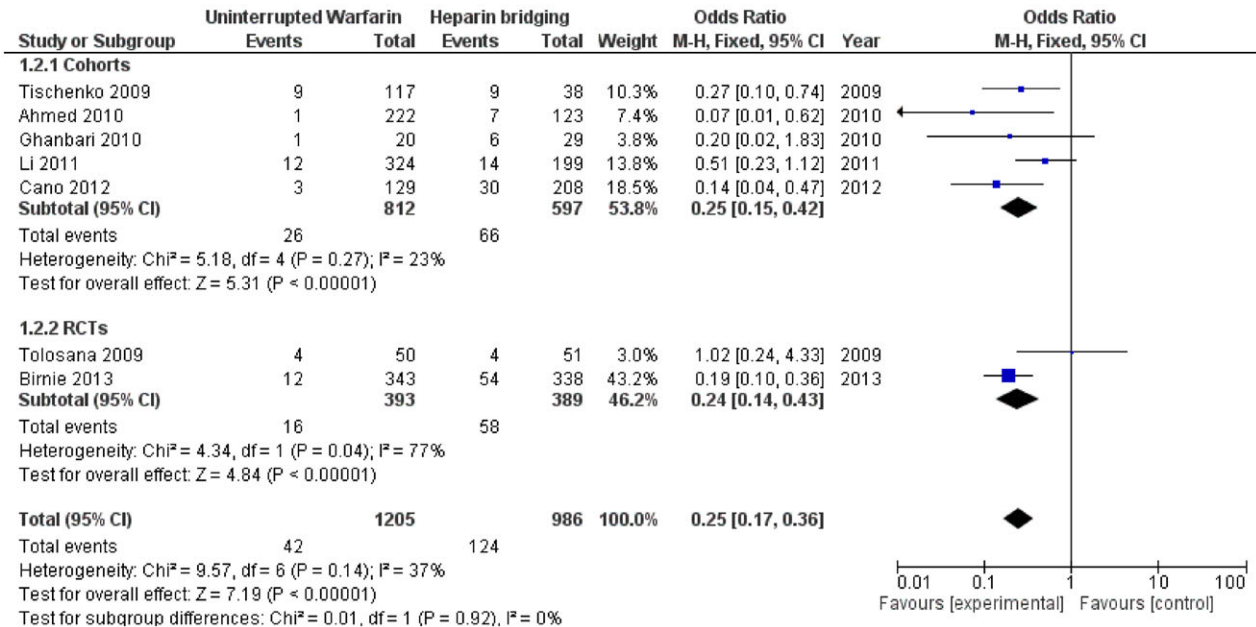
| | Uninterrupted Warfarin | | Heparin bridging | | | Odds Ratio | | Odds Ratio |
|---|---|---|---|---|---|---|---|---|
| Study or Subgroup | Events | Total | Events | Total | Weight | M-H, Fixed, 95% CI | Year | M-H, Fixed, 95% CI |
| 1.2.1 Cohorts | | | | | | | | |
| Tischenko 2009 | 9 | 117 | 9 | 38 | 10.3% | 0.27 [0.10, 0.74] | 2009 | |
| Ahmed 2010 | 1 | 222 | 7 | 123 | 7.4% | 0.07 [0.01, 0.62] | 2010 | |
| Ghanbari 2010 | 1 | 20 | 6 | 29 | 3.8% | 0.20 [0.02, 1.83] | 2010 | |
| Li 2011 | 12 | 324 | 14 | 199 | 13.8% | 0.51 [0.23, 1.12] | 2011 | |
| Cano 2012 | 3 | 129 | 30 | 208 | 18.5% | 0.14 [0.04, 0.47] | 2012 | |
| Subtotal (95% CI) | | 812 | | 597 | 53.8% | 0.25 [0.15, 0.42] | | |
| Total events | 26 | | 66 | | | | | |

Heterogeneity: Chi² = 5.18, df = 4 (P = 0.27); I² = 23%
Test for overall effect: Z = 5.31 (P < 0.00001)

| | | | | | | | | |
|---|---|---|---|---|---|---|---|---|
| 1.2.2 RCTs | | | | | | | | |
| Tolosana 2009 | 4 | 50 | 4 | 51 | 3.0% | 1.02 [0.24, 4.33] | 2009 | |
| Birnie 2013 | 12 | 343 | 54 | 338 | 43.2% | 0.19 [0.10, 0.36] | 2013 | |
| Subtotal (95% CI) | | 393 | | 389 | 46.2% | 0.24 [0.14, 0.43] | | |
| Total events | 16 | | 58 | | | | | |

Heterogeneity: Chi² = 4.34, df = 1 (P = 0.04); I² = 77%
Test for overall effect: Z = 4.84 (P < 0.00001)

| | | | | | | | | |
|---|---|---|---|---|---|---|---|---|
| Total (95% CI) | | 1205 | | 986 | 100.0% | 0.25 [0.17, 0.36] | | |
| Total events | 42 | | 124 | | | | | |

Heterogeneity: Chi² = 9.57, df = 6 (P = 0.14); I² = 37%
Test for overall effect: Z = 7.19 (P < 0.00001)
Test for subgroup differences: Chi² = 0.01, df = 1 (P = 0.92), I² = 0%

0.01 0.1 1 10 100
Favours [experimental] Favours [control]